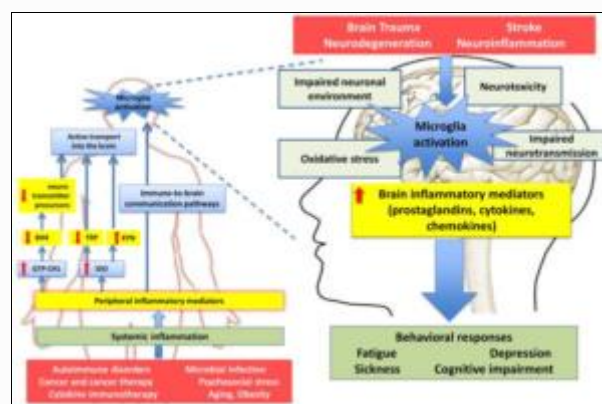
Brain Trauma Neurodegeneration

Stroke Neuroinflammation

Impaired neuronal environment

Neurotoxicity

Microglia activation

Oxidative stress

Impaired neurotransmission

Brain inflammatory mediators (prostaglandins, cytokines, chemokines)

Behavioral responses

Fatigue

Depression

Sickness

Cognitive impairment

Microglia activation

Active transport into the brain

Immune-to-brain communication pathways

Neuro transmitter precursors

BH4

TRP

KYN

GTP-CH1

IDO

Peripheral inflammatory mediators

Systemic inflammation

Autoimmune disorders

Cancer and cancer therapy

Cytokine immunotherapy

Microbial infection

Psychosocial stress

Aging, Obesity